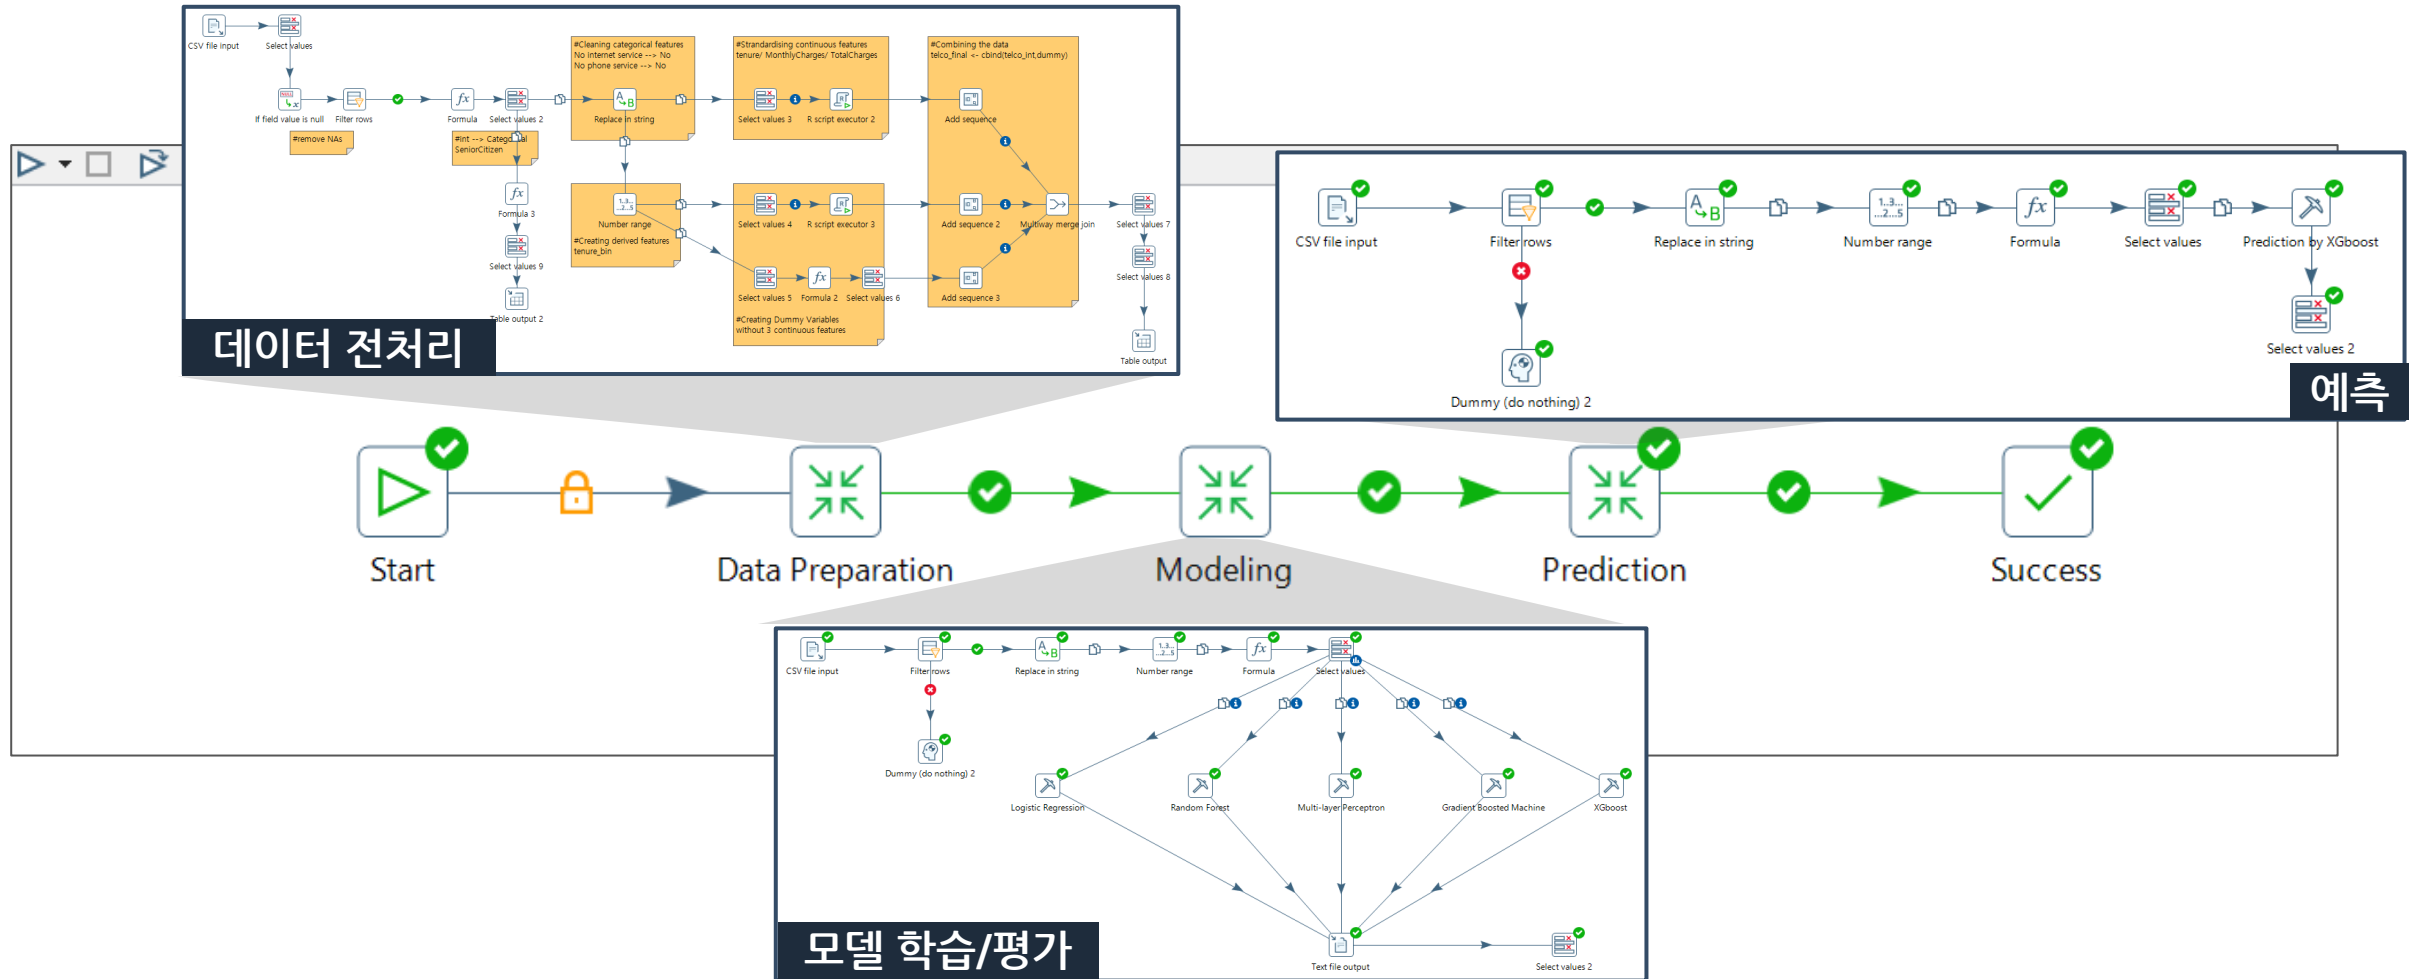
CSV file input
Select values
If field value is null
Filter rows
Formula
Select values 2
#remove NAs
#int --> Categorical SeniorCitizen
Formula 3
Select values 9
Table output 2
#Cleaning categorical features
No internet service --> No
No phone service --> No
Replace in string
Number range
#Creating derived features
tenure_bin
#Standardising continuous features
tenure/ MonthlyCharges/ TotalCharges
Select values 3
R script executor 2
Select values 4
R script executor 3
Select values 5
Formula 2
Select values 6
#Creating Dummy Variables
without 3 continuous features
#Combining the data
telco_final <- cbind(telco_int,dummy)
Add sequence
Add sequence 2
Multiway merge join
Add sequence 3
Select values 7
Select values 8
Table output

데이터 전처리

CSV file input
Filter rows
Replace in string
Number range
Formula
Select values
Prediction by XGboost
Select values 2
Dummy (do nothing) 2

예측

Start
Data Preparation
Modeling
Prediction
Success

CSV file input
Filter rows
Replace in string
Number range
Formula
Select values
Dummy (do nothing) 2
Logistic Regression
Random Forest
Multi-layer Perceptron
Gradient Boosted Machine
XGboost
Text file output
Select values 2

모델 학습/평가